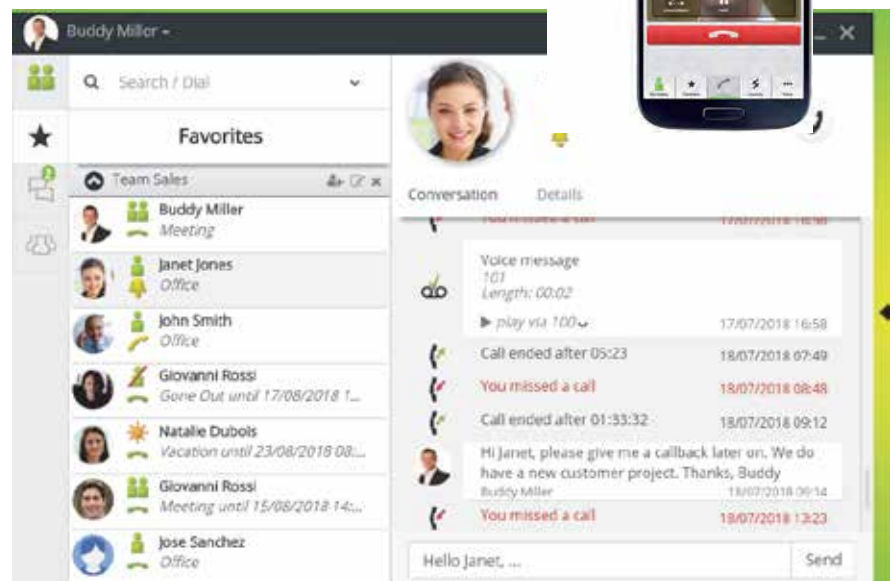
Buddy Miller

Search / Dial

Favorites

Team Sales

Buddy Miller
Meeting

Janet Jones
Office

John Smith
Office

Giovanni Rossi
Gone Out until 17/08/2018 1...

Natalie Dubois
Vacation until 23/08/2018 08:...

Giovanni Rossi
Meeting until 15/08/2018 14:...

Jose Sanchez
Office

Conversation Details

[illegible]

Voice message
101
Length: 00:02
▶ play via 100 17/07/2018 16:58

Call ended after 05:23 18/07/2018 07:49

You missed a call 18/07/2018 08:48

Call ended after 01:33:32 18/07/2018 09:12

Hi Janet, please give me a callback later on. We do have a new customer project. Thanks, Buddy
Buddy Miller 18/07/2018 09:14

You missed a call 18/07/2018 13:23

Hello Janet, ...

Send